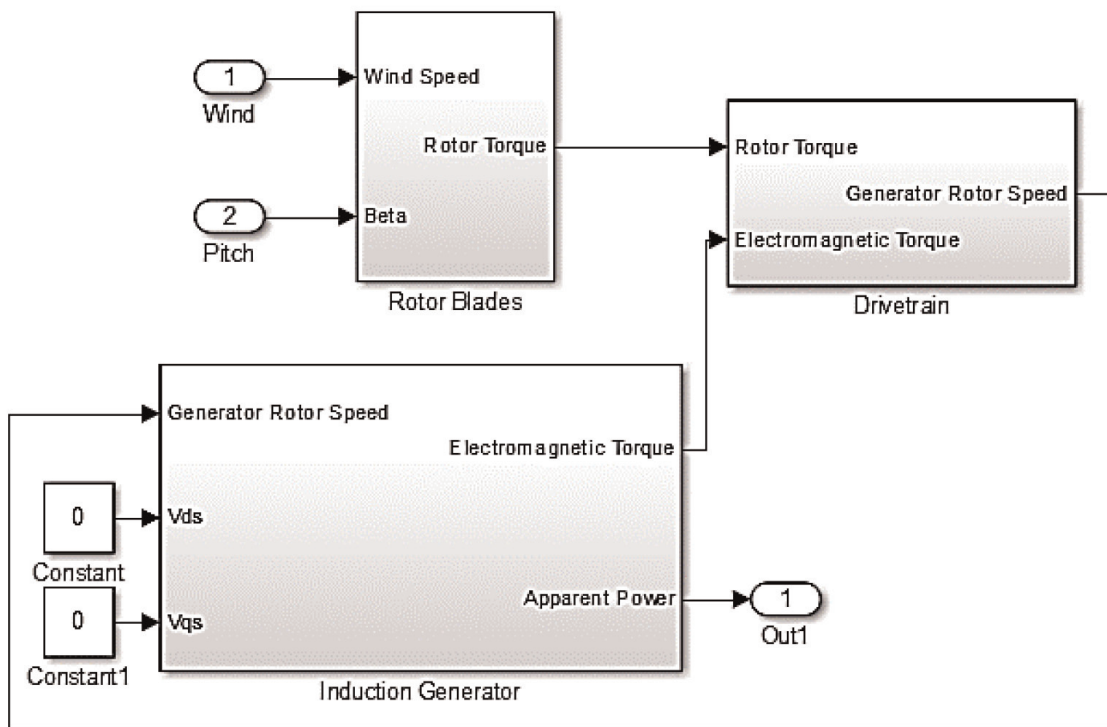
1
Wind

Wind Speed
Rotor Torque
Beta
Rotor Blades

2
Pitch

Rotor Torque
Generator Rotor Speed
Electromagnetic Torque
Drivetrain

Generator Rotor Speed
Electromagnetic Torque
Vds
Apparent Power
Vqs
Induction Generator

0
Constant

0
Constant1

1
Out1